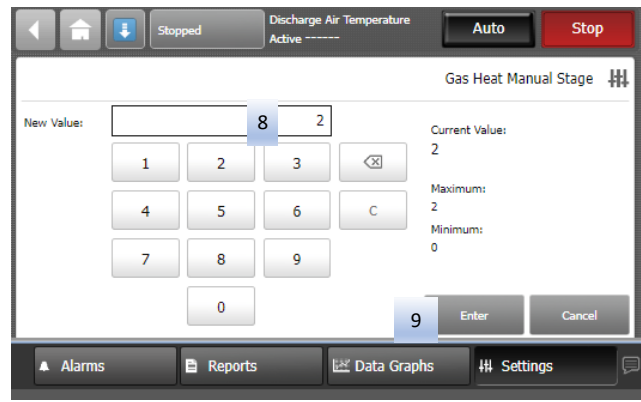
Stopped

Discharge Air Temperature
Active ------

Auto

Stop

Gas Heat Manual Stage

New Value:

8

2

1 2 3

4 5 6 C

7 8 9

0

Current Value:
2

Maximum:
2

Minimum:
0

9

Enter

Cancel

Alarms

Reports

Data Graphs

Settings